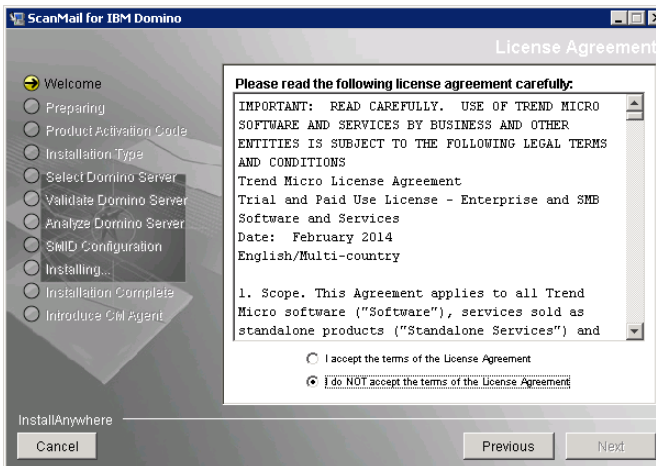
ScanMail for IBM Domino

License Agreement

Welcome
Preparing
Product Activation Code
Installation Type
Select Domino Server
Validate Domino Server
Analyze Domino Server
SMID Configuration
Installing...
Installation Complete
Introduce Cal Agent

Please read the following license agreement carefully:

IMPORTANT: READ CAREFULLY. USE OF TREND MICRO SOFTWARE AND SERVICES BY BUSINESS AND OTHER ENTITIES IS SUBJECT TO THE FOLLOWING LEGAL TERMS AND CONDITIONS
Trend Micro License Agreement
Trial and Paid Use License - Enterprise and SMB Software and Services
Date: February 2014
English/Multi-country

1. Scope. This Agreement applies to all Trend Micro software ("Software"), services sold as standalone products ("Standalone Services") and

I accept the terms of the License Agreement
I do NOT accept the terms of the License Agreement

InstallAnywhere

Cancel

Previous

Next